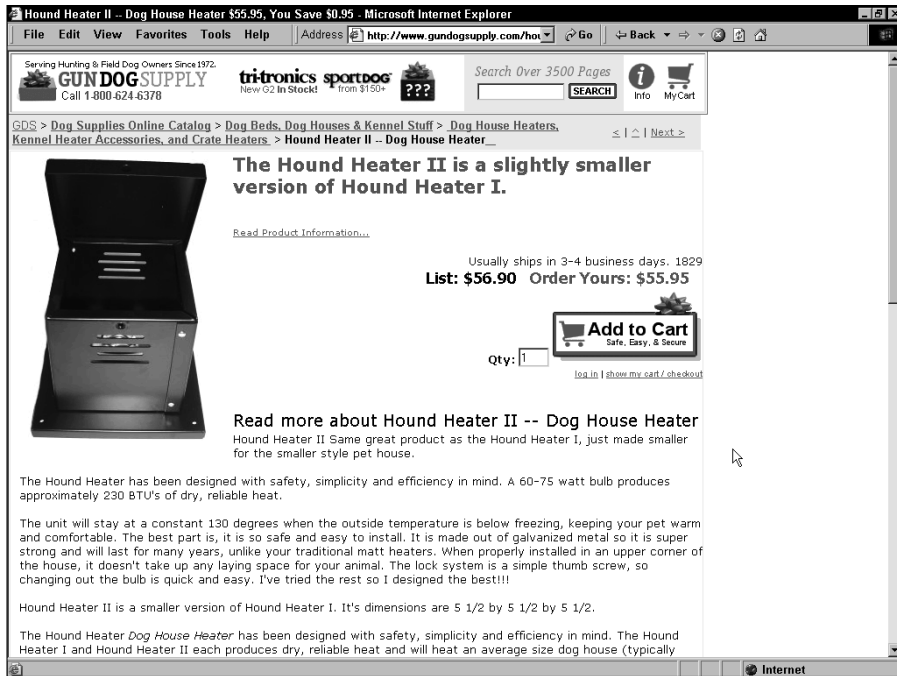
Hound Heater II -- Dog House Heater $55.95, You Save $0.95 - Microsoft Internet Explorer

File Edit View Favorites Tools Help

Address http://www.gundogsupply.com/hou

Go

Back

Serving Hunting & Field Dog Owners Since 1972.
GUN DOG SUPPLY
Call 1-800-624-6378

tri-tronics New G2 In Stock!

sportDOG from $150+

???

Search Over 3500 Pages

SEARCH

Info

My Cart

GDS > Dog Supplies Online Catalog > Dog Beds, Dog Houses & Kennel Stuff > Dog House Heaters, Kennel Heater Accessories, and Crate Heaters > Hound Heater II -- Dog House Heater

< | ^ | Next >

The Hound Heater II is a slightly smaller version of Hound Heater I.

Read Product Information...

Usually ships in 3-4 business days. 1829

List: $56.90 Order Yours: $55.95

Add to Cart
Safe, Easy, & Secure

Qty: 1

log in | show my cart / checkout

Read more about Hound Heater II -- Dog House Heater

Hound Heater II Same great product as the Hound Heater I, just made smaller for the smaller style pet house.

The Hound Heater has been designed with safety, simplicity and efficiency in mind. A 60-75 watt bulb produces approximately 230 BTU's of dry, reliable heat.

The unit will stay at a constant 130 degrees when the outside temperature is below freezing, keeping your pet warm and comfortable. The best part is, it is so safe and easy to install. It is made out of galvanized metal so it is super strong and will last for many years, unlike your traditional matt heaters. When properly installed in an upper corner of the house, it doesn't take up any laying space for your animal. The lock system is a simple thumb screw, so changing out the bulb is quick and easy. I've tried the rest so I designed the best!!!

Hound Heater II is a smaller version of Hound Heater I. It's dimensions are 5 1/2 by 5 1/2 by 5 1/2.

The Hound Heater Dog House Heater has been designed with safety, simplicity and efficiency in mind. The Hound Heater I and Hound Heater II each produces dry, reliable heat and will heat an average size dog house (typically

Internet